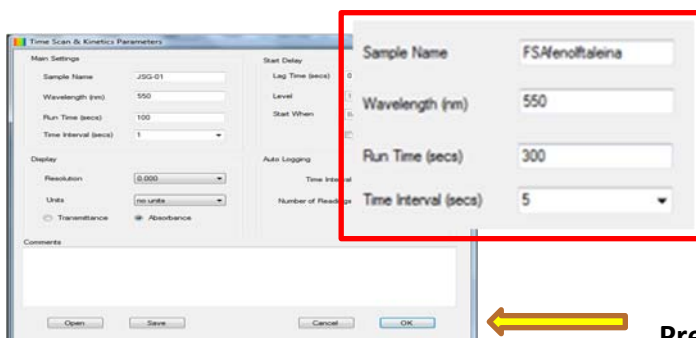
Time Scan & Kinetics Parameters

Main Settings
Sample Name JSG-01
Wavelength (nm) 550
Run Time (secs) 100
Time Interval (secs) 1

Start Delay
Lag Time (secs) 0
Level
Start When

Display
Resolution 0.000
Units no units
Transmittance
Absorbance

Auto Logging
Time Interval
Number of Readings

Comments

Open
Save
Cancel
OK

Sample Name FSAfenolftaleina
Wavelength (nm) 550
Run Time (secs) 300
Time Interval (secs) 5

Pre